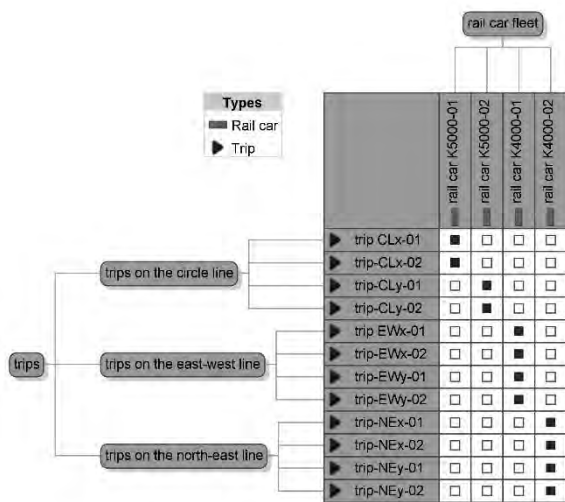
rail car fleet

Types
Rail car
Trip

| | rail car K5000-01 | rail car K5000-02 | rail car K4000-01 | rail car K4000-02 |
|---|---|---|---|---|
| trip CLx-01 | ■ | □ | □ | □ |
| trip-CLx-02 | ■ | □ | □ | □ |
| trip-CLy-01 | □ | ■ | □ | □ |
| trip-CLy-02 | □ | ■ | □ | □ |
| trip EWx-01 | □ | □ | ■ | □ |
| trip-EWx-02 | □ | □ | ■ | □ |
| trip-EWy-01 | □ | □ | ■ | □ |
| trip-EWy-02 | □ | □ | ■ | □ |
| trip-NEx-01 | □ | □ | □ | ■ |
| trip-NEx-02 | □ | □ | □ | ■ |
| trip-NEy-01 | □ | □ | □ | ■ |
| trip-NEy-02 | □ | □ | □ | ■ |

trips
trips on the circle line
trips on the east-west line
trips on the north-east line